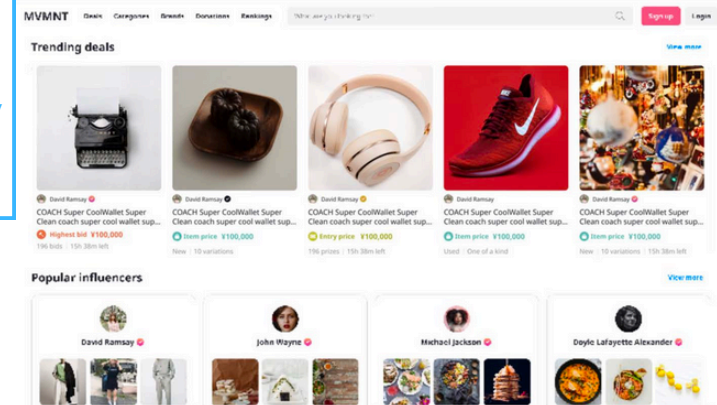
MVMNT Deals Categories Brands Donations Rankings What are you looking for? Sign up Login

Trending deals

View more

David Ramsay
COACH Super CoolWallet Super Clean coach super cool wallet sup...
Highest bid ¥100,000
196 bids | 15h 38m left

David Ramsay
COACH Super CoolWallet Super Clean coach super cool wallet sup...
Item price ¥100,000
New | 10 variations

David Ramsay
COACH Super CoolWallet Super Clean coach super cool wallet sup...
Entry price ¥100,000
196 prizes | 15h 38m left

David Ramsay
COACH Super CoolWallet Super Clean coach super cool wallet sup...
Item price ¥100,000
Used | One of a kind

David Ramsay
COACH Super CoolWallet Super Clean coach super cool wallet sup...
Item price ¥100,000
New | 10 variations | 15h 38m left

Popular influencers

View more

David Ramsay

John Wayne

Michael Jackson

Doyle Lafayette Alexander